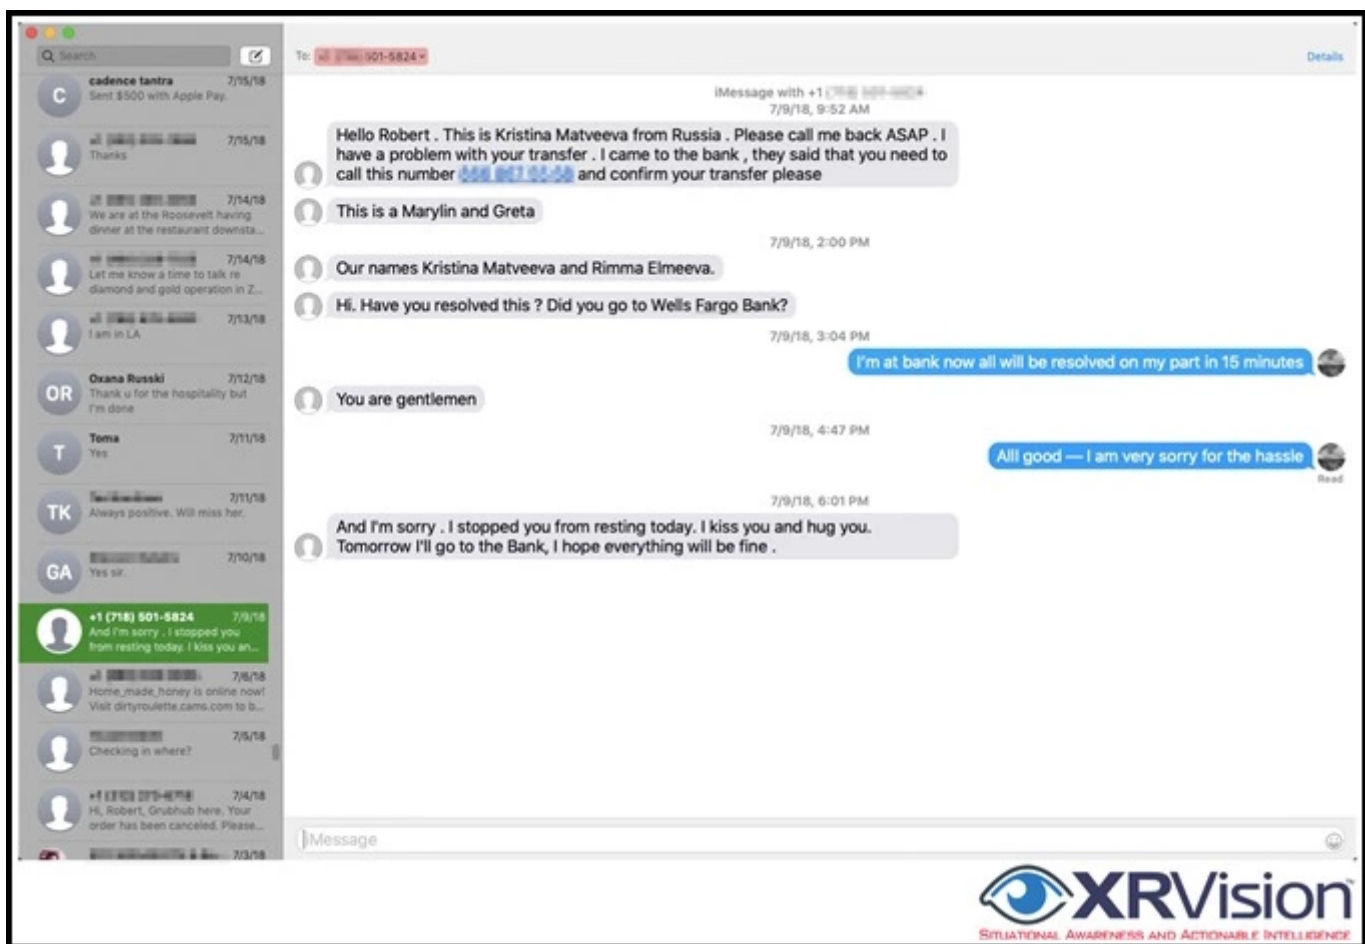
Search

cadence tantra 7/15/18
Sent $500 with Apple Pay.

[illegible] 7/15/18
Thanks

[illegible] 7/14/18
We are at the Roosevelt having dinner at the restaurant downsta...

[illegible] 7/14/18
Let me know a time to talk re diamond and gold operation in Z...

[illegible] 7/13/18
I am in LA

OR
Oxana Russki 7/12/18
Thank u for the hospitality but I'm done

T
Toma 7/11/18
Yes

TK
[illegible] 7/11/18
Always positive. Will miss her.

GA
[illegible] 7/10/18
Yes sir.

+1 (718) 501-5824 7/9/18
And I'm sorry . I stopped you from resting today. I kiss you an...

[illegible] 7/6/18
Home_made_honey is online now! Visit dirtyroulette.cams.com to b...

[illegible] 7/5/18
Checking in where?

+1 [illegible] 7/4/18
Hi, Robert, Grubhub here. Your order has been canceled. Please...

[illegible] 7/3/18

To: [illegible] 501-5824

Details

iMessage with +1 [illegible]
7/9/18, 9:52 AM

Hello Robert . This is Kristina Matveeva from Russia . Please call me back ASAP . I have a problem with your transfer . I came to the bank , they said that you need to call this number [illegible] and confirm your transfer please

This is a Marylin and Greta

7/9/18, 2:00 PM

Our names Kristina Matveeva and Rimma Elmeeva.

Hi. Have you resolved this ? Did you go to Wells Fargo Bank?

7/9/18, 3:04 PM

I'm at bank now all will be resolved on my part in 15 minutes

You are gentlemen

7/9/18, 4:47 PM

All good — I am very sorry for the hassle

Read

7/9/18, 6:01 PM

And I'm sorry . I stopped you from resting today. I kiss you and hug you. Tomorrow I'll go to the Bank, I hope everything will be fine .

iMessage

XRVision
Situational Awareness and Actionable Intelligence